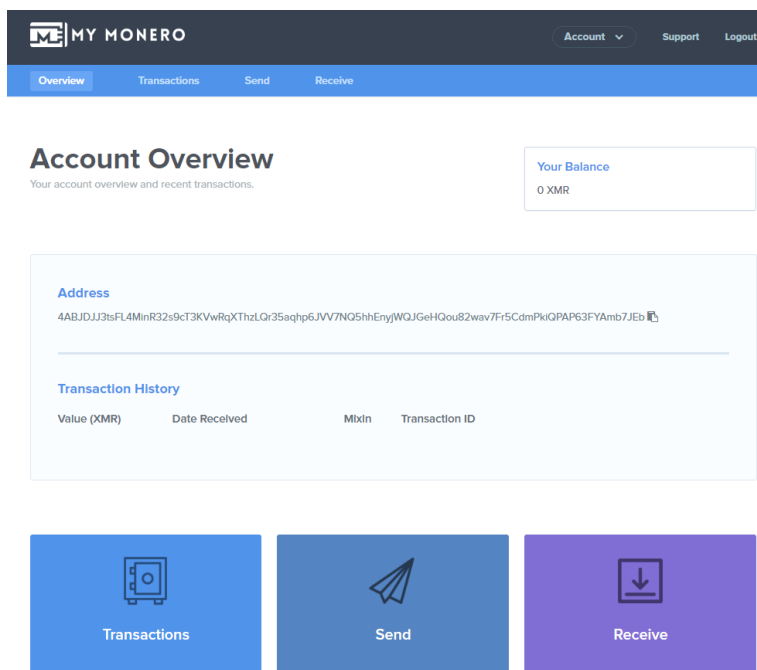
MY MONERO

Account

Support

Logout

Overview

Transactions

Send

Receive

Account Overview

Your account overview and recent transactions.

Your Balance

0 XMR

Address

4ABJDJJ3tsFL4MinR32s9cT3KVwRqXThzLQr35aqhp6JVV7NQ5hhEnyjWQJGeHQou82wav7Fr5CdmPkiQPAP63FYAmb7JEb

Transaction History

| Value (XMR) | Date Received | Mixin | Transaction ID |
|---|---|---|---|

Transactions

Send

Receive